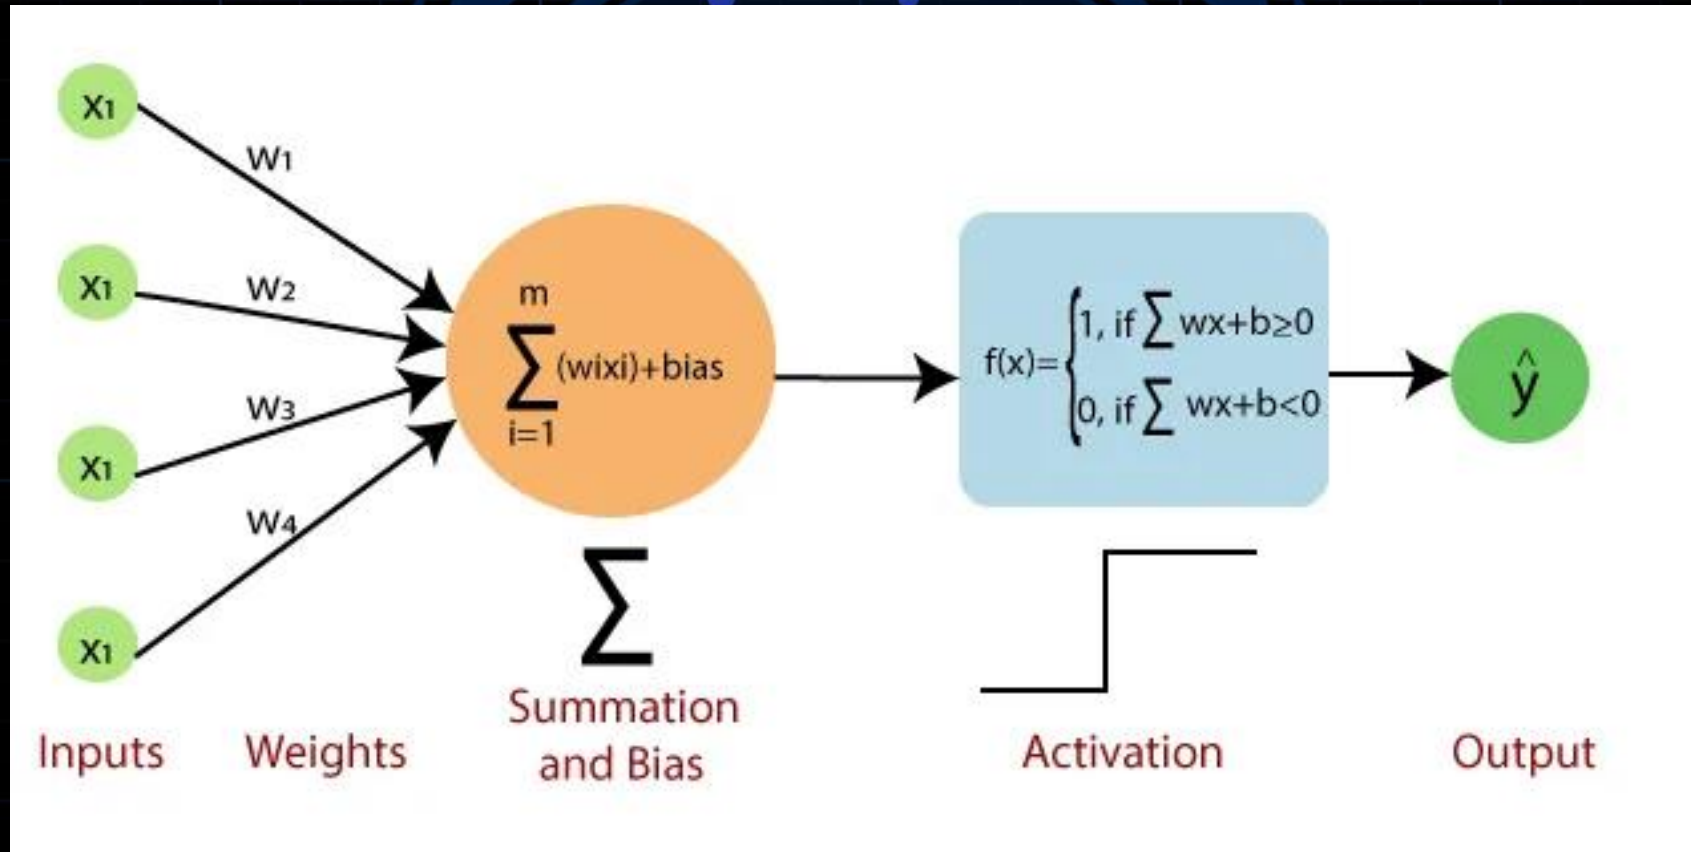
$x_1$

$w_1$

$x_1$

$w_2$

$x_1$

$w_3$

$x_1$

$w_4$

$\sum_{i=1}^{m} (wixi)+bias$

$f(x)=\begin{cases} 1, \text{ if } \sum wx+b\geq 0 \\ 0, \text{ if } \sum wx+b<0 \end{cases}$

$\hat{y}$

$\sum$

Inputs

Weights

Summation and Bias

Activation

Output